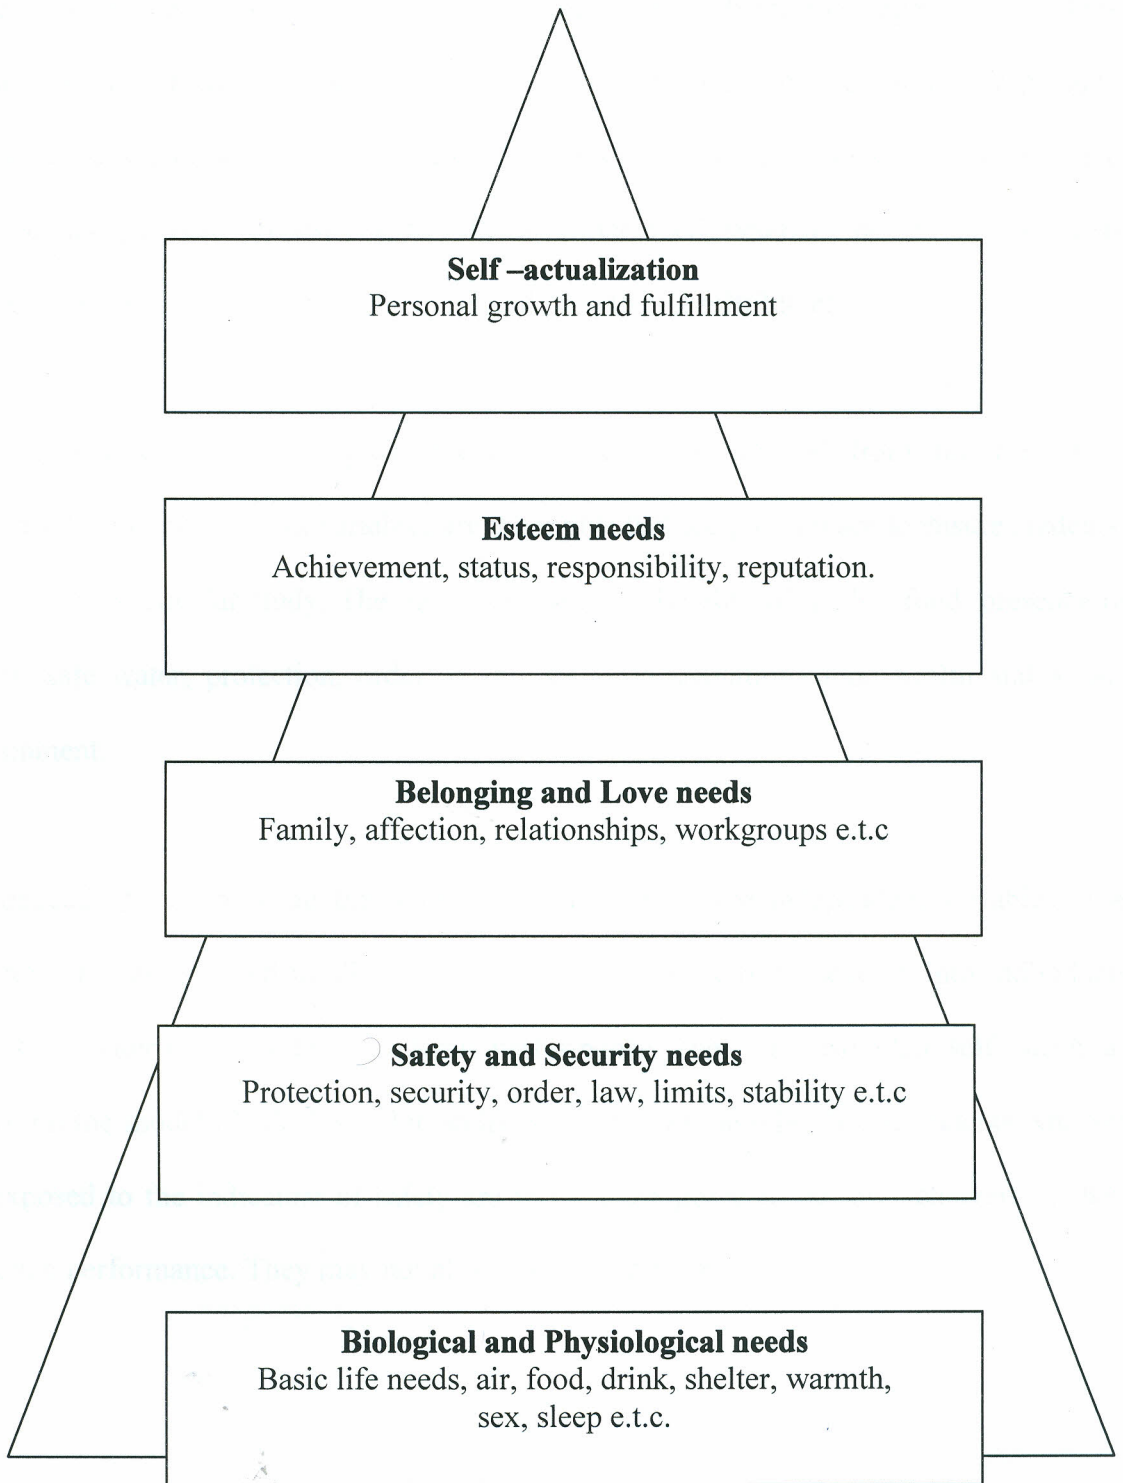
**Self –actualization**
Personal growth and fulfillment

**Esteem needs**
Achievement, status, responsibility, reputation.

**Belonging and Love needs**
Family, affection, relationships, workgroups e.t.c

**Safety and Security needs**
Protection, security, order, law, limits, stability e.t.c

**Biological and Physiological needs**
Basic life needs, air, food, drink, shelter, warmth, sex, sleep e.t.c.